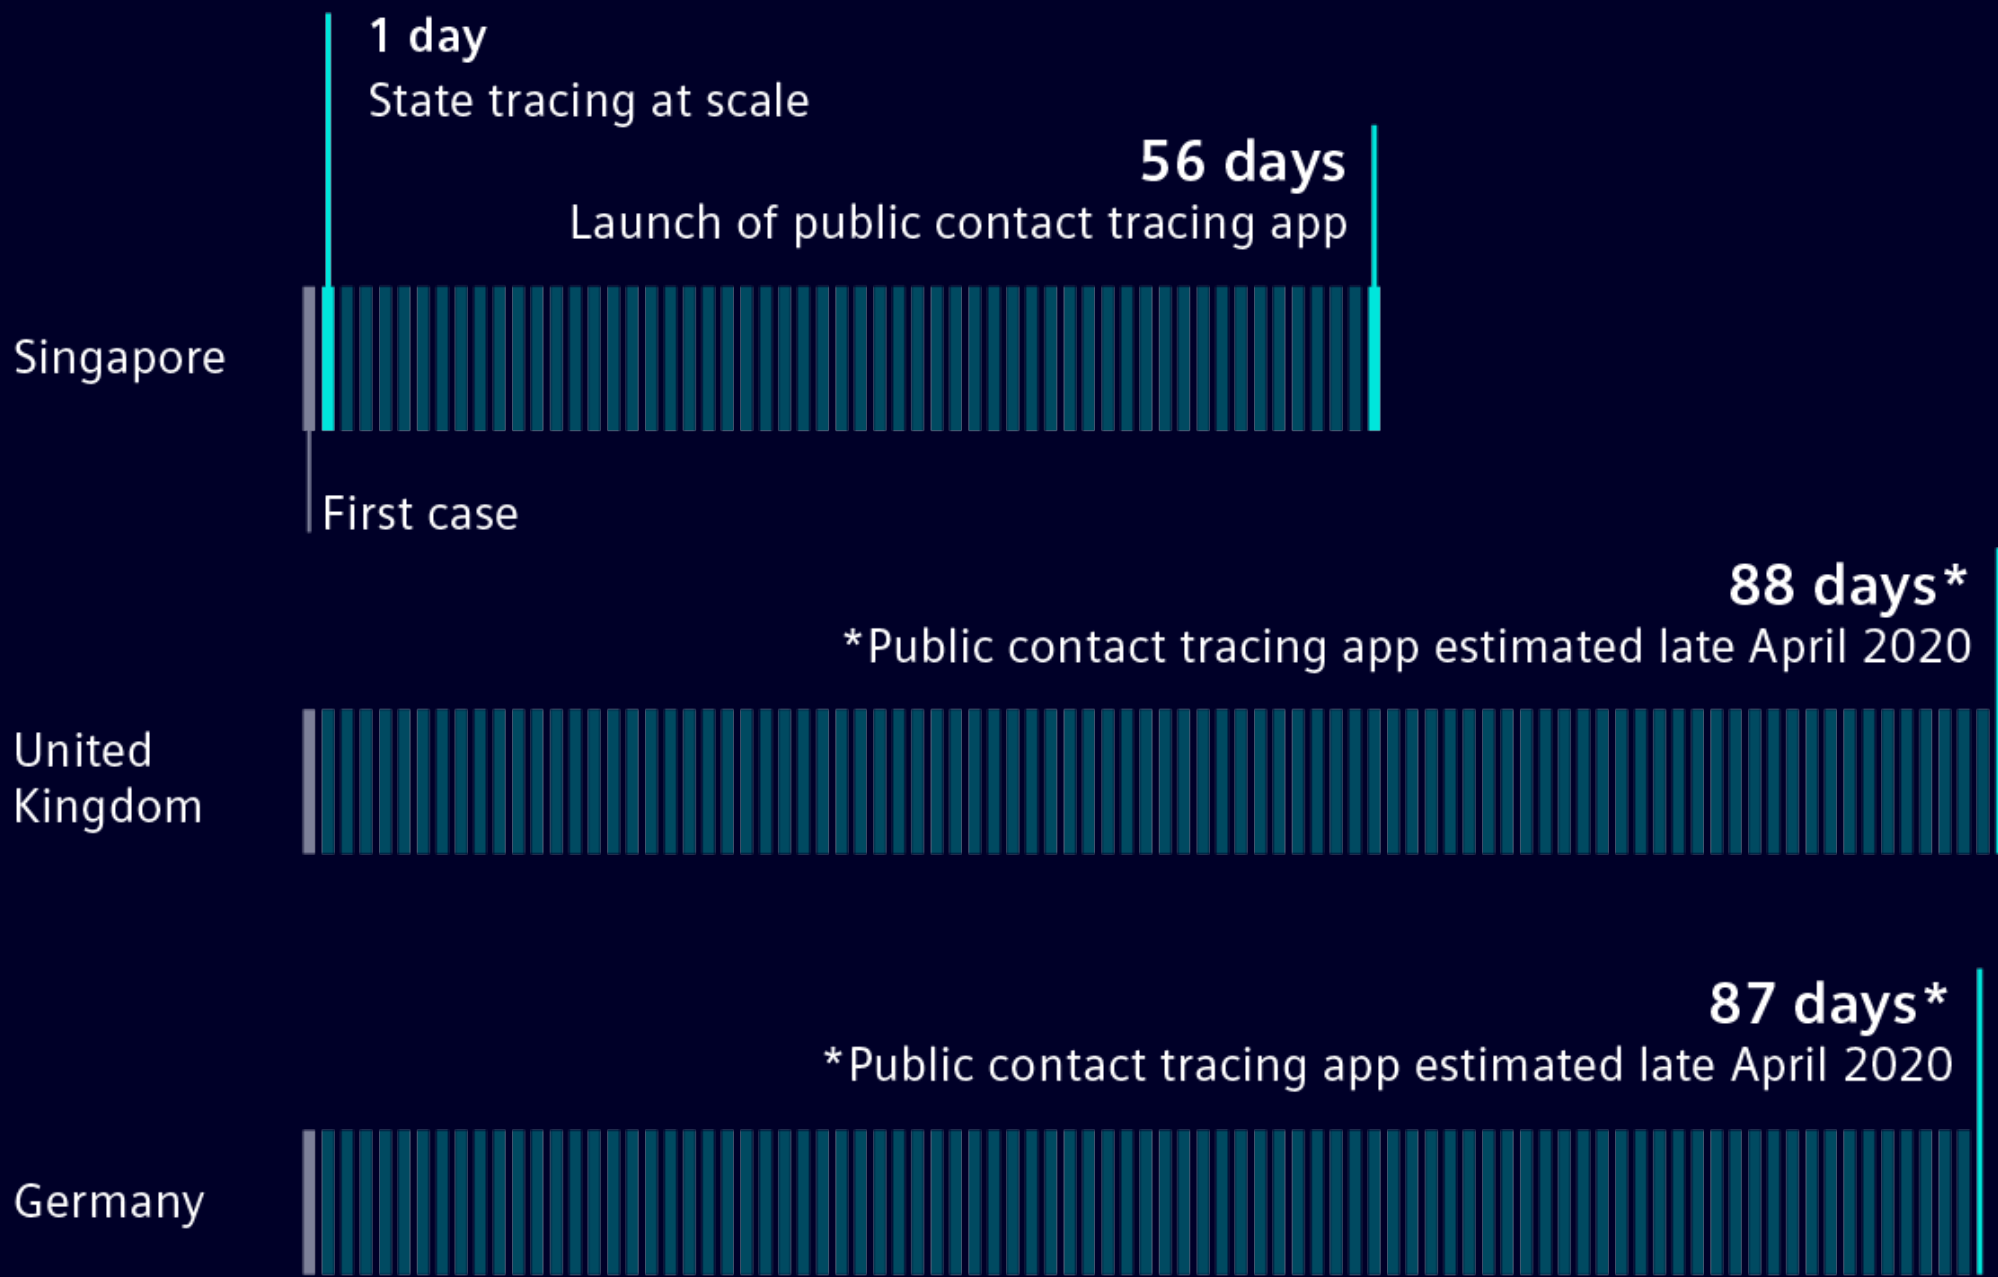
1 day
State tracing at scale

56 days
Launch of public contact tracing app

Singapore

First case

88 days*
*Public contact tracing app estimated late April 2020

United Kingdom

87 days*
*Public contact tracing app estimated late April 2020

Germany